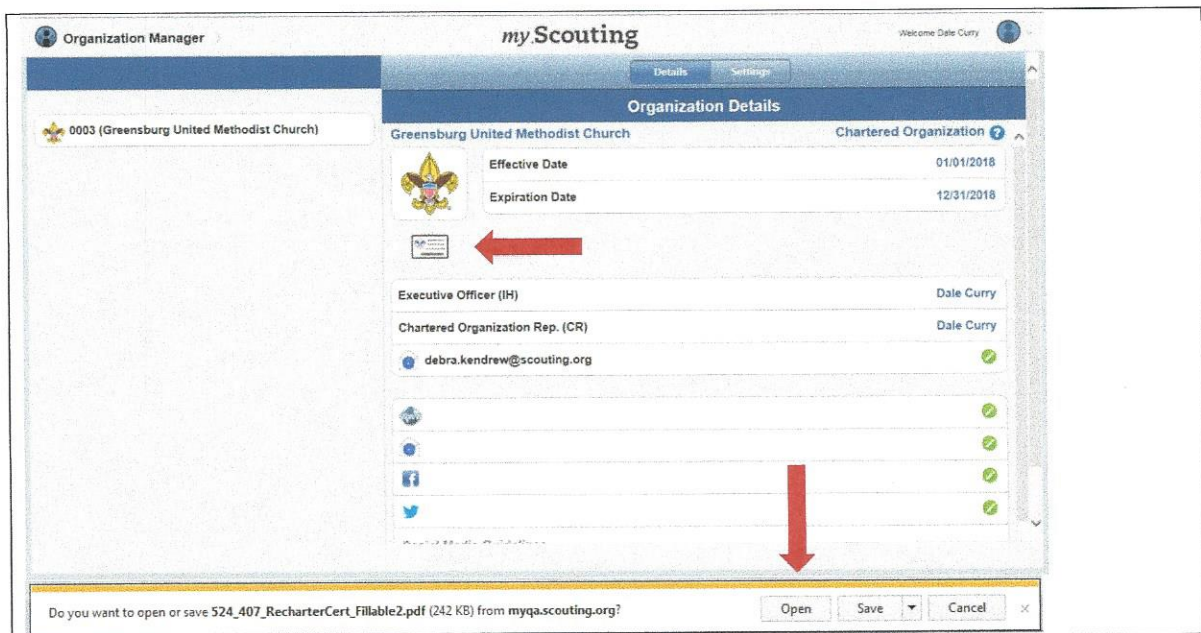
Organization Manager

my.Scouting

Welcome Dale Curry

Details Settings

Organization Details

0003 (Greensburg United Methodist Church)

Greensburg United Methodist Church

Chartered Organization

| Effective Date | 01/01/2018 |
|---|---|
| Expiration Date | 12/31/2018 |

Executive Officer (IH) Dale Curry

Chartered Organization Rep. (CR) Dale Curry

debra.kendrew@scouting.org

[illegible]

Do you want to open or save 524_407_RecharterCert_Fillable2.pdf (242 KB) from myqa.scouting.org?

Open Save Cancel ×